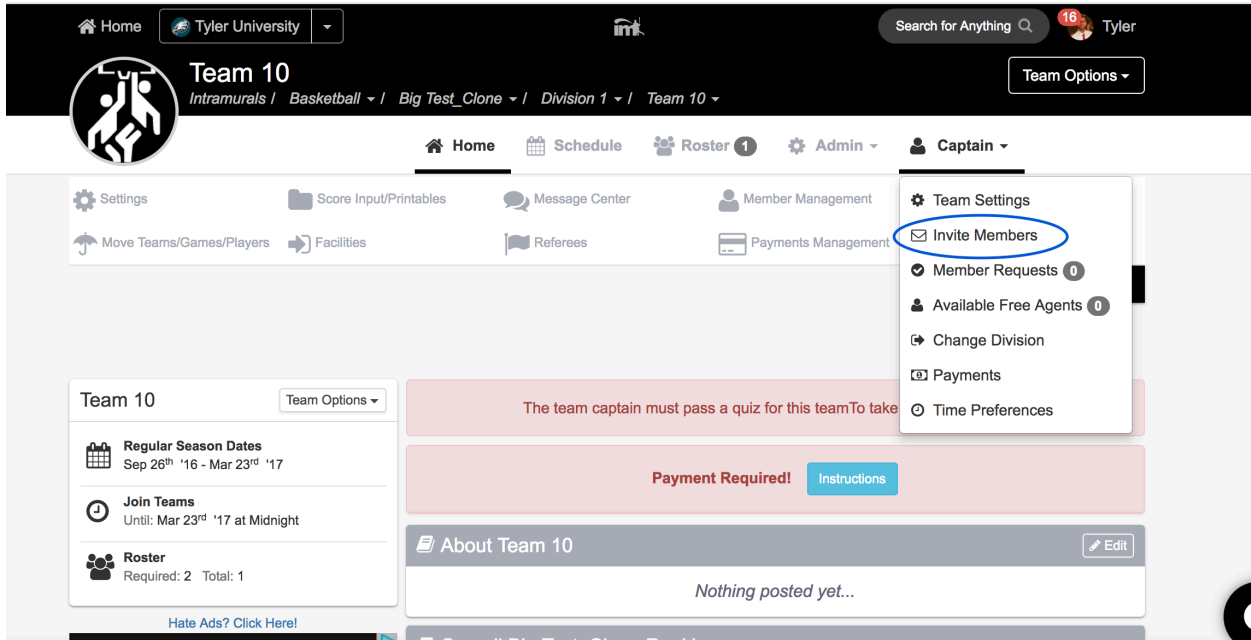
Home Tyler University

Search for Anything 16 Tyler

Team 10
Intramurals / Basketball / Big Test_Clone / Division 1 / Team 10

Team Options

Home Schedule Roster 1 Admin Captain

Settings Score Input/Printables Message Center Member Management
Move Teams/Games/Players Facilities Referees Payments Management

Team Settings
Invite Members
Member Requests 0
Available Free Agents 0
Change Division
Payments
Time Preferences

Team 10 Team Options

Regular Season Dates
Sep 26$^{th}$ '16 - Mar 23$^{rd}$ '17

Join Teams
Until: Mar 23$^{rd}$ '17 at Midnight

Roster
Required: 2 Total: 1

Hate Ads? Click Here!

The team captain must pass a quiz for this teamTo take

Payment Required! Instructions

About Team 10 Edit

Nothing posted yet...